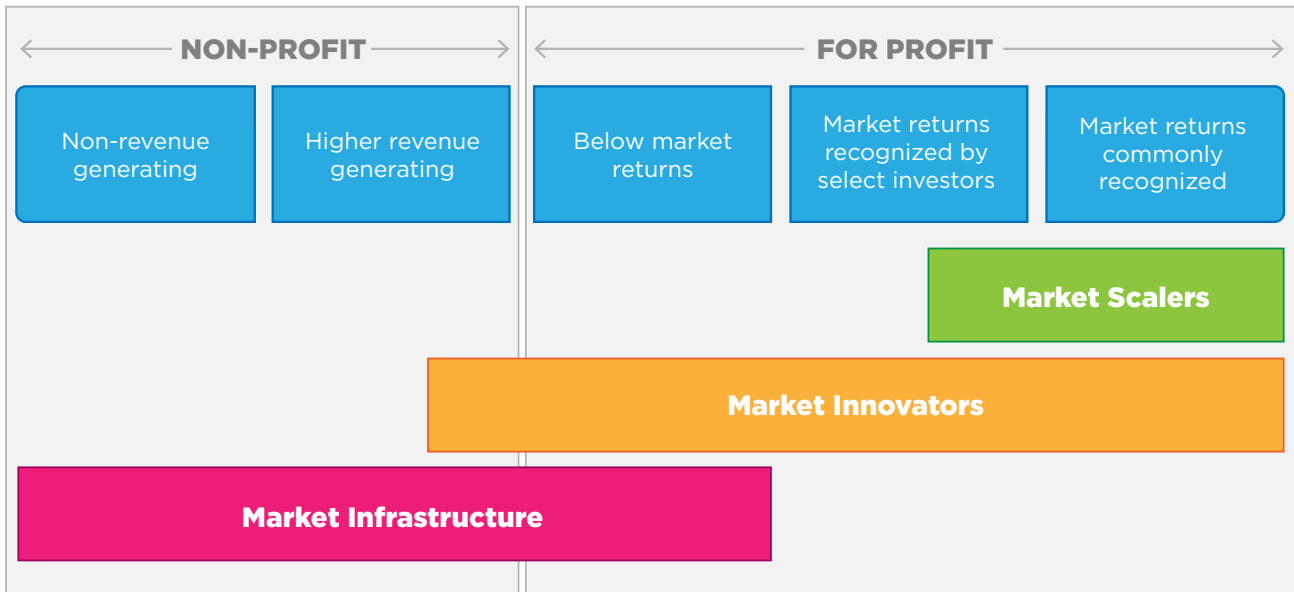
NON-PROFIT

FOR PROFIT

Non-revenue generating

Higher revenue generating

Below market returns

Market returns recognized by select investors

Market returns commonly recognized

Market Scalers

Market Innovators

Market Infrastructure